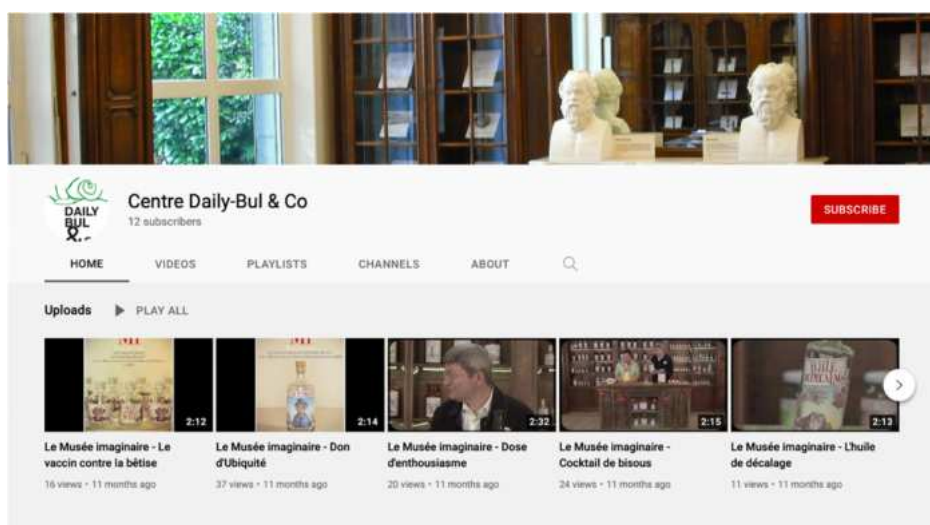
DAILY BUL &

Centre Daily-Bul & Co
12 subscribers

SUBSCRIBE

HOME VIDEOS PLAYLISTS CHANNELS ABOUT

Uploads PLAY ALL

2:12
Le Musée imaginaire - Le vaccin contre la bêtise
16 views • 11 months ago

2:14
Le Musée imaginaire - Don d'Ubiquité
37 views • 11 months ago

2:32
Le Musée imaginaire - Dose d'enthousiasme
20 views • 11 months ago

2:15
Le Musée imaginaire - Cocktail de bisous
24 views • 11 months ago

2:13
Le Musée imaginaire - L'huile de décalage
11 views • 11 months ago